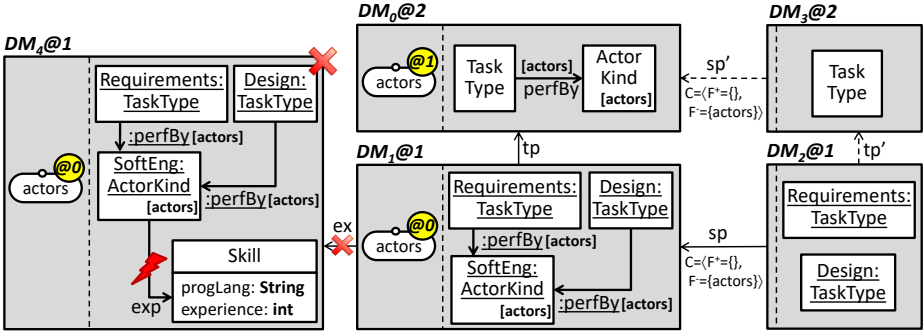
$DM_4@1$

@0
actors

Requirements: TaskType

Design: TaskType

:perfBy [actors]

SoftEng: ActorKind [actors]

:perfBy [actors]

Skill
progLang: String
experience: int

exp

ex

$DM_0@2$

@1
actors

Task Type

[actors]
perfBy

Actor Kind [actors]

tp

$DM_1@1$

@0
actors

Requirements: TaskType

Design: TaskType

:perfBy [actors]

SoftEng: ActorKind [actors]

:perfBy [actors]

$DM_3@2$

sp'
$C=\langle F^{+}=\{\},$
$F^{-}=\{actors\}\rangle$

Task Type

$DM_2@1$

tp'

sp
$C=\langle F^{+}=\{\},$
$F^{-}=\{actors\}\rangle$

Requirements: TaskType

Design: TaskType